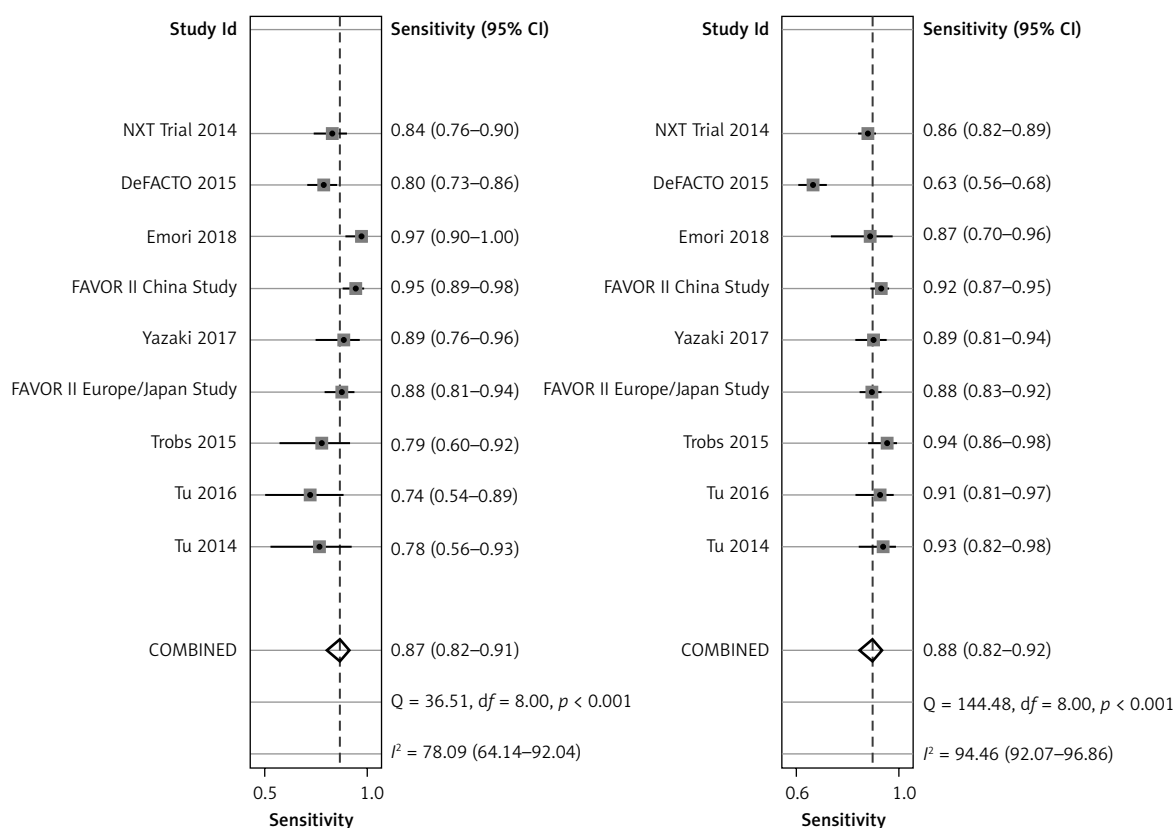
| Study Id | Sensitivity (95% CI) |
|---|---|
| NXT Trial 2014 | 0.84 (0.76–0.90) |
| DeFACTO 2015 | 0.80 (0.73–0.86) |
| Emori 2018 | 0.97 (0.90–1.00) |
| FAVOR II China Study | 0.95 (0.89–0.98) |
| Yazaki 2017 | 0.89 (0.76–0.96) |
| FAVOR II Europe/Japan Study | 0.88 (0.81–0.94) |
| Trobs 2015 | 0.79 (0.60–0.92) |
| Tu 2016 | 0.74 (0.54–0.89) |
| Tu 2014 | 0.78 (0.56–0.93) |
| COMBINED | 0.87 (0.82–0.91) |
| | Q = 36.51, df = 8.00, $p$ < 0.001 |
| | $I^2$ = 78.09 (64.14–92.04) |

0.5 1.0
Sensitivity

| Study Id | Sensitivity (95% CI) |
|---|---|
| NXT Trial 2014 | 0.86 (0.82–0.89) |
| DeFACTO 2015 | 0.63 (0.56–0.68) |
| Emori 2018 | 0.87 (0.70–0.96) |
| FAVOR II China Study | 0.92 (0.87–0.95) |
| Yazaki 2017 | 0.89 (0.81–0.94) |
| FAVOR II Europe/Japan Study | 0.88 (0.83–0.92) |
| Trobs 2015 | 0.94 (0.86–0.98) |
| Tu 2016 | 0.91 (0.81–0.97) |
| Tu 2014 | 0.93 (0.82–0.98) |
| COMBINED | 0.88 (0.82–0.92) |
| | Q = 144.48, df = 8.00, $p$ < 0.001 |
| | $I^2$ = 94.46 (92.07–96.86) |

0.6 1.0
Sensitivity